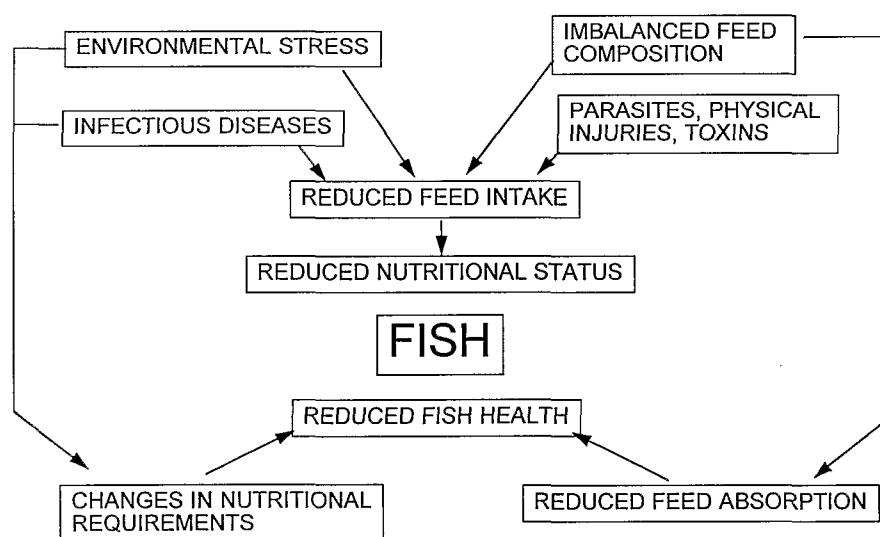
ENVIRONMENTAL STRESS

IMBALANCED FEED COMPOSITION

INFECTIOUS DISEASES

PARASITES, PHYSICAL INJURIES, TOXINS

REDUCED FEED INTAKE

REDUCED NUTRITIONAL STATUS

FISH

REDUCED FISH HEALTH

CHANGES IN NUTRITIONAL REQUIREMENTS

REDUCED FEED ABSORPTION